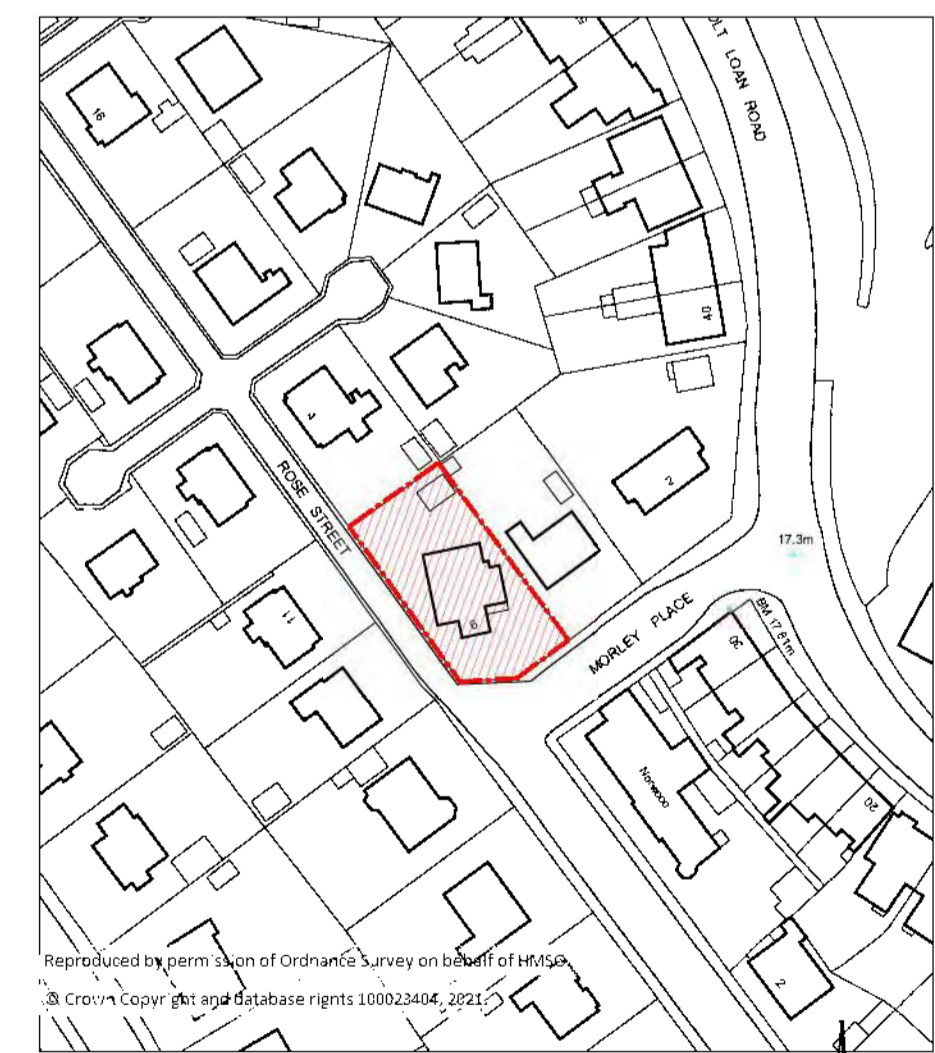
OLT LOAN ROAD

16

40

1

ROSE STREET

2

17.3m

6

MORLEY PLACE

BM 17.81m

30

11

Norwood

20

2

Reproduced by permission of Ordnance Survey on behalf of HMSO.
© Crown Copyright and database rights 100023404, 2021.